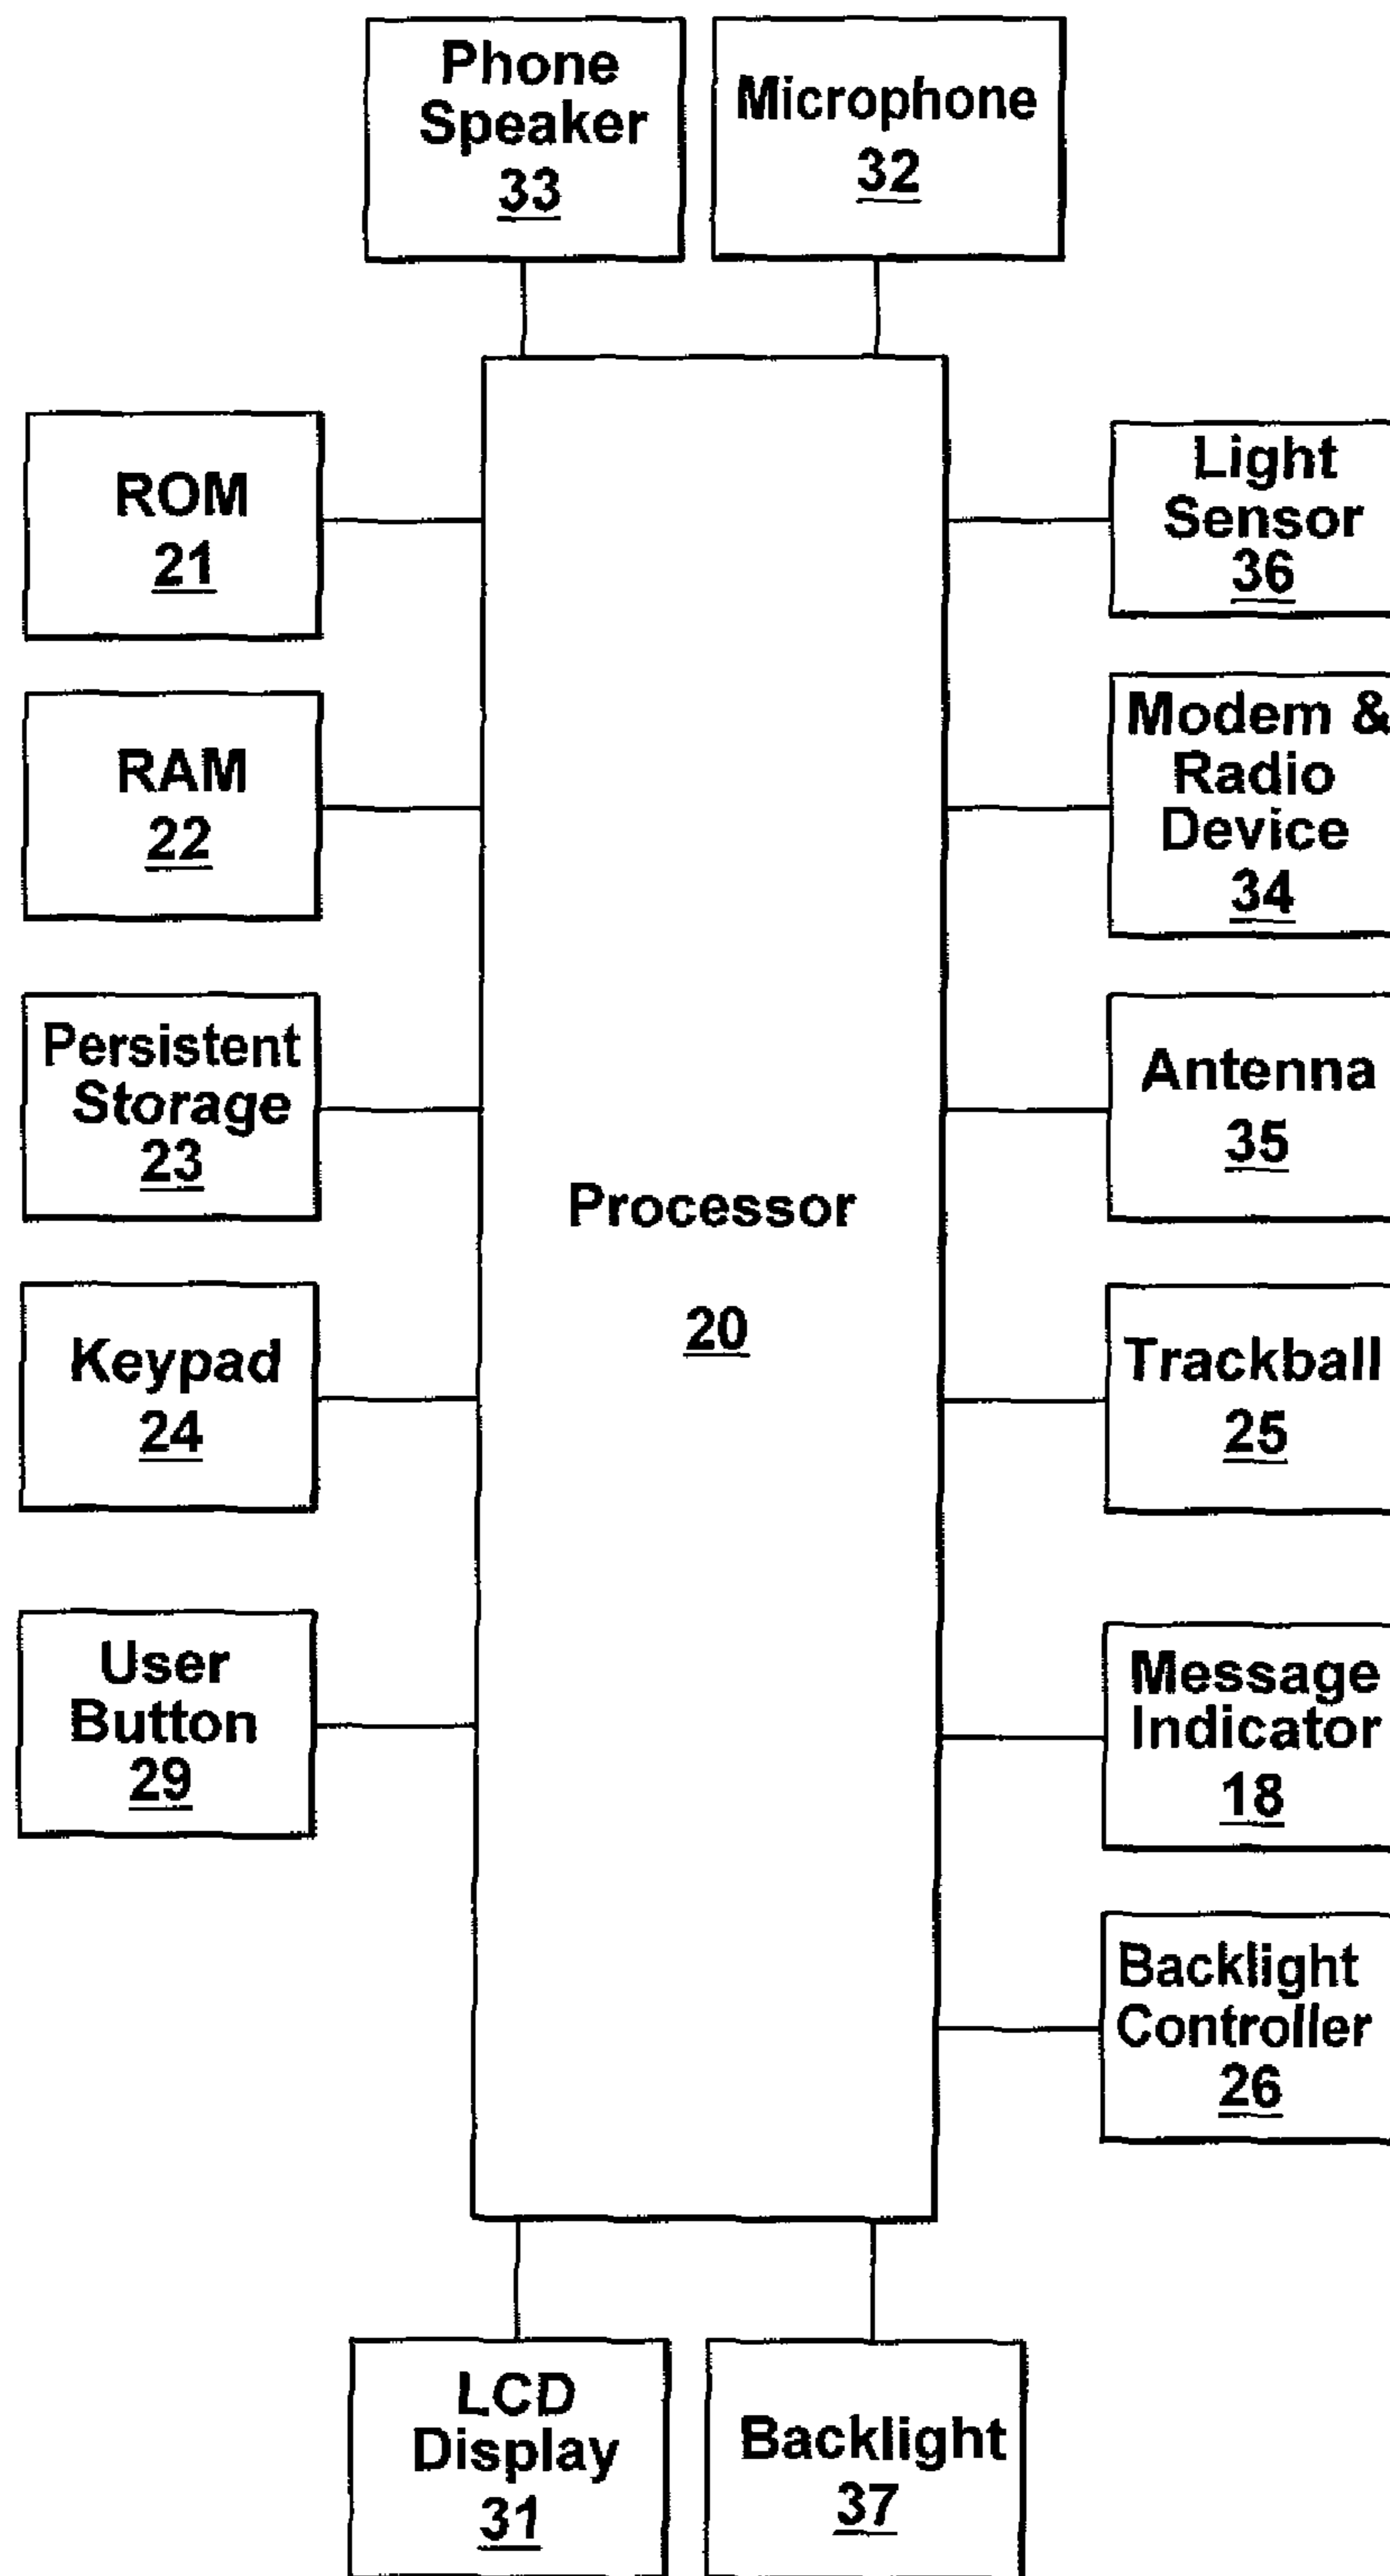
Phone Speaker 33

Microphone 32

ROM 21

RAM 22

Persistent Storage 23

Keypad 24

User Button 29

Processor 20

Light Sensor 36

Modem & Radio Device 34

Antenna 35

Trackball 25

Message Indicator 18

Backlight Controller 26

LCD Display 31

Backlight 37